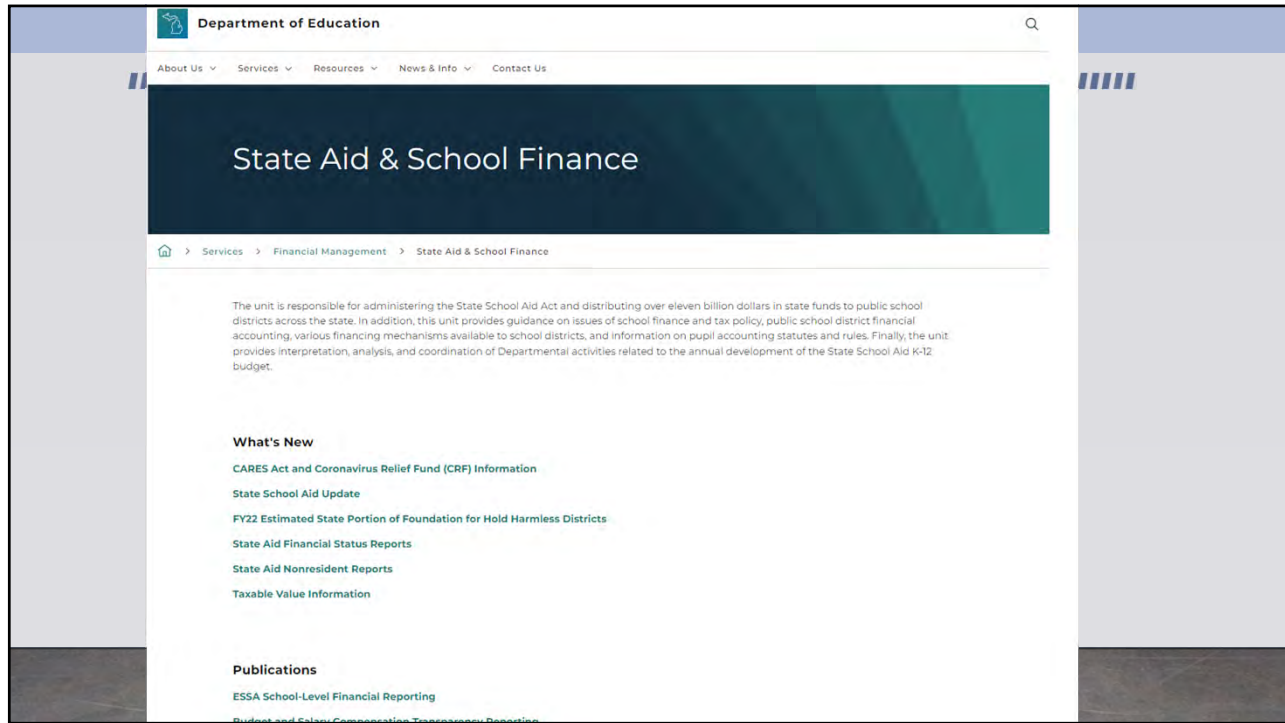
Department of Education

About Us Services Resources News & Info Contact Us

State Aid & School Finance

Services > Financial Management > State Aid & School Finance

The unit is responsible for administering the State School Aid Act and distributing over eleven billion dollars in state funds to public school districts across the state. In addition, this unit provides guidance on issues of school finance and tax policy, public school district financial accounting, various financing mechanisms available to school districts, and information on pupil accounting statutes and rules. Finally, the unit provides interpretation, analysis, and coordination of Departmental activities related to the annual development of the State School Aid K-12 budget.

What's New

CARES Act and Coronavirus Relief Fund (CRF) Information

State School Aid Update

FY22 Estimated State Portion of Foundation for Hold Harmless Districts

State Aid Financial Status Reports

State Aid Nonresident Reports

Taxable Value Information

Publications

ESSA School-Level Financial Reporting

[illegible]